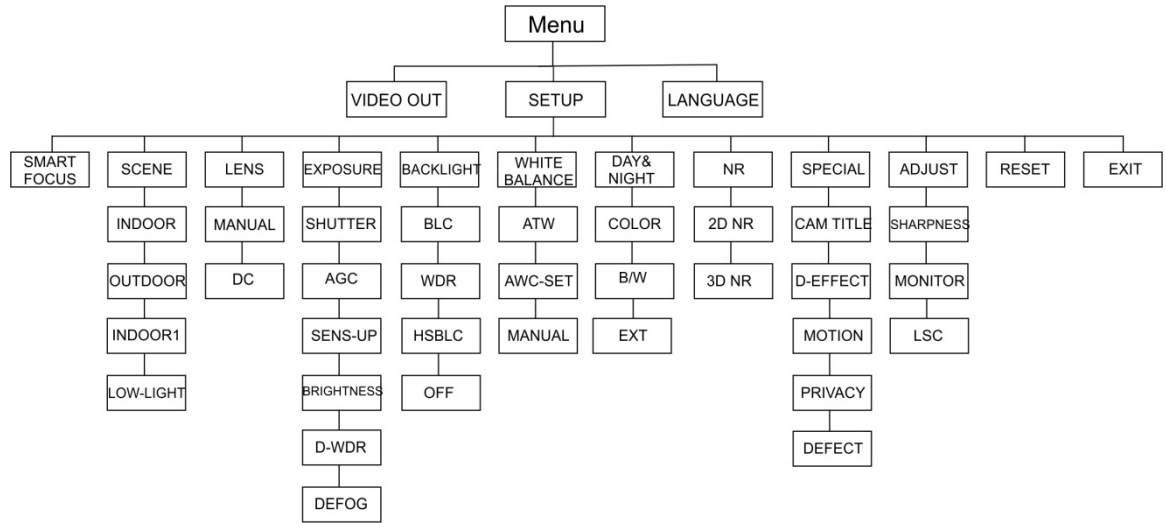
Menu

VIDEO OUT
SETUP
LANGUAGE

SMART FOCUS

SCENE
INDOOR
OUTDOOR
INDOOR1
LOW-LIGHT

LENS
MANUAL
DC

EXPOSURE
SHUTTER
AGC
SENS-UP
BRIGHTNESS
D-WDR
DEFOG

BACKLIGHT
BLC
WDR
HSBLC
OFF

WHITE BALANCE
ATW
AWC-SET
MANUAL

DAY& NIGHT
COLOR
B/W
EXT

NR
2D NR
3D NR

SPECIAL
CAM TITLE
D-EFFECT
MOTION
PRIVACY
DEFECT

ADJUST
SHARPNESS
MONITOR
LSC

RESET

EXIT